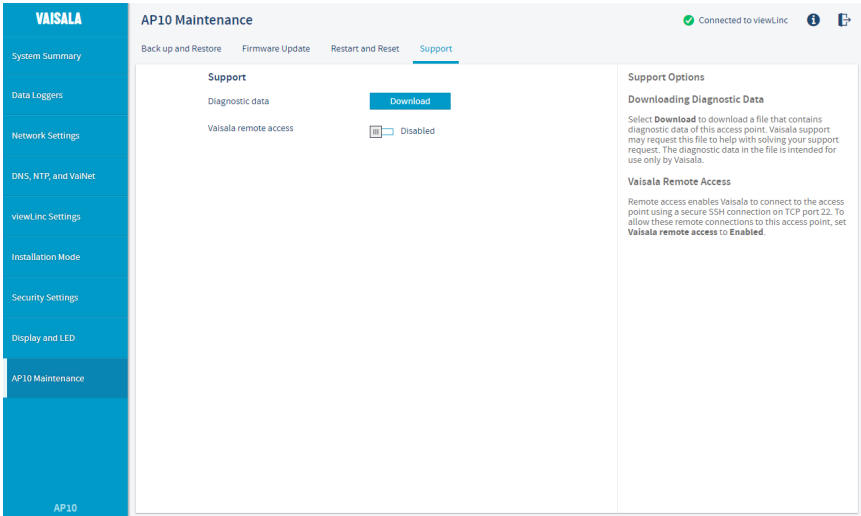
VAISALA

System Summary

Data Loggers

Network Settings

DNS, NTP, and VaiNet

viewLinc Settings

Installation Mode

Security Settings

Display and LED

AP10 Maintenance

AP10

AP10 Maintenance

Connected to viewLinc

Back up and Restore

Firmware Update

Restart and Reset

Support

Support

Diagnostic data

Download

Vaisala remote access

Disabled

Support Options

Downloading Diagnostic Data

Select **Download** to download a file that contains diagnostic data of this access point. Vaisala support may request this file to help with solving your support request. The diagnostic data in the file is intended for use only by Vaisala.

Vaisala Remote Access

Remote access enables Vaisala to connect to the access point using a secure SSH connection on TCP port 22. To allow these remote connections to this access point, set **Vaisala remote access** to **Enabled**.